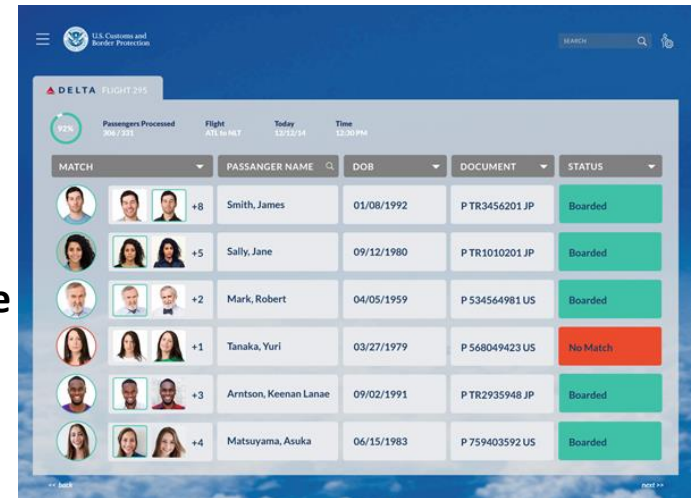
U.S. Customs and Border Protection

SEARCH

DELTA FLIGHT 295

92%

Passengers Processed 306 / 331

Flight ATL to NLT

Today 12/12/14

Time 12:30 PM

| MATCH | PASSANGER NAME | DOB | DOCUMENT | STATUS |
|---|---|---|---|---|
| +8 | Smith, James | 01/08/1992 | P TR3456201 JP | Boarded |
| +5 | Sally, Jane | 09/12/1980 | P TR1010201 JP | Boarded |
| +2 | Mark, Robert | 04/05/1959 | P 534564981 US | Boarded |
| +1 | Tanaka, Yuri | 03/27/1979 | P 568049423 US | No Match |
| +3 | Arntson, Keenan Lanae | 09/02/1991 | P TR2935948 JP | Boarded |
| +4 | Matsuyama, Asuka | 06/15/1983 | P 759403592 US | Boarded |

<< back

next >>

e